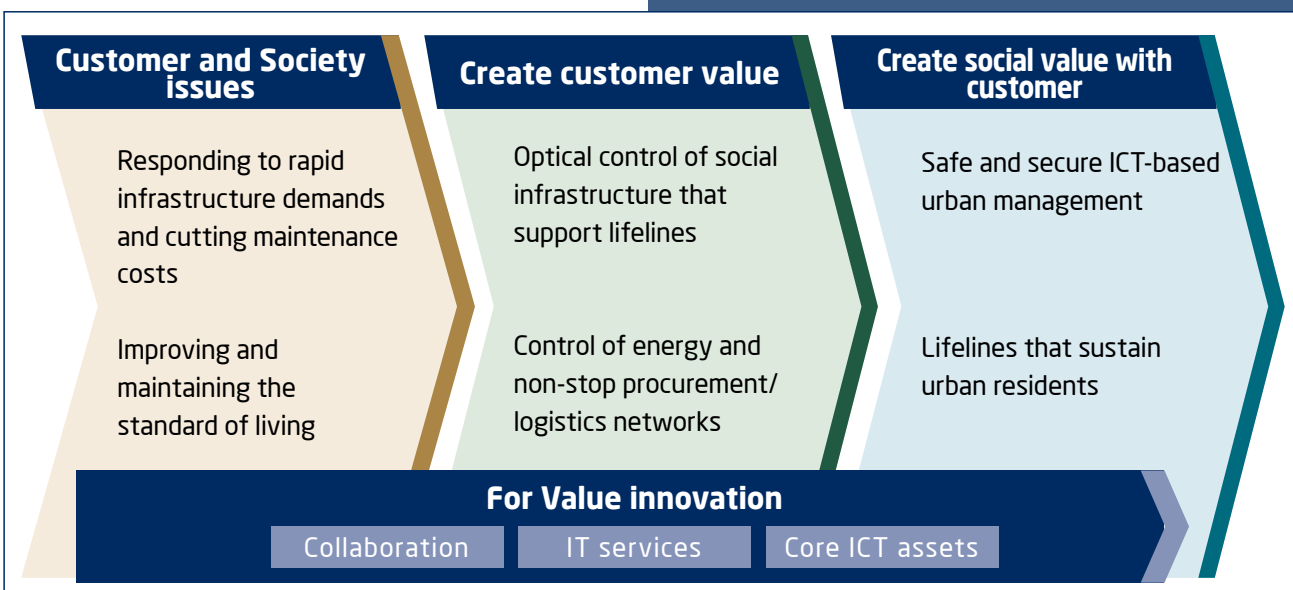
Customer and Society issues

Responding to rapid infrastructure demands and cutting maintenance costs

Improving and maintaining the standard of living

Create customer value

Optical control of social infrastructure that support lifelines

Control of energy and non-stop procurement/ logistics networks

Create social value with customer

Safe and secure ICT-based urban management

Lifelines that sustain urban residents

For Value innovation

Collaboration

IT services

Core ICT assets